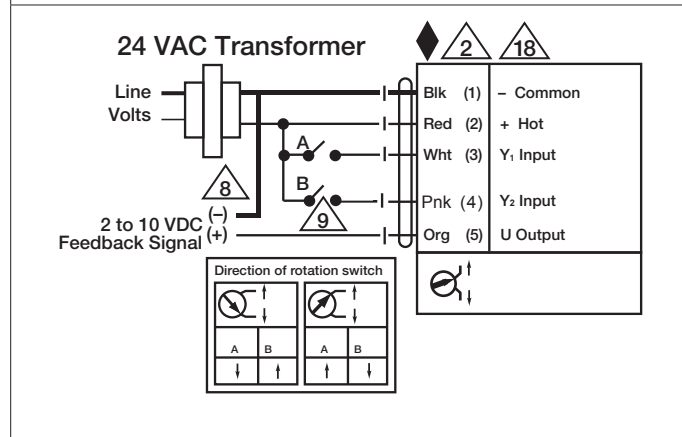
24 VAC Transformer

2

18

Line Volts

A

B

8

9

2 to 10 VDC Feedback Signal

(–)

(+)

Blk (1)

Red (2)

Wht (3)

Pnk (4)

Org (5)

– Common

+ Hot

$Y_1$ Input

$Y_2$ Input

U Output

Direction of rotation switch

| A | B | A | B |
|---|---|---|---|
| ↓ | ↑ | ↑ | ↓ |